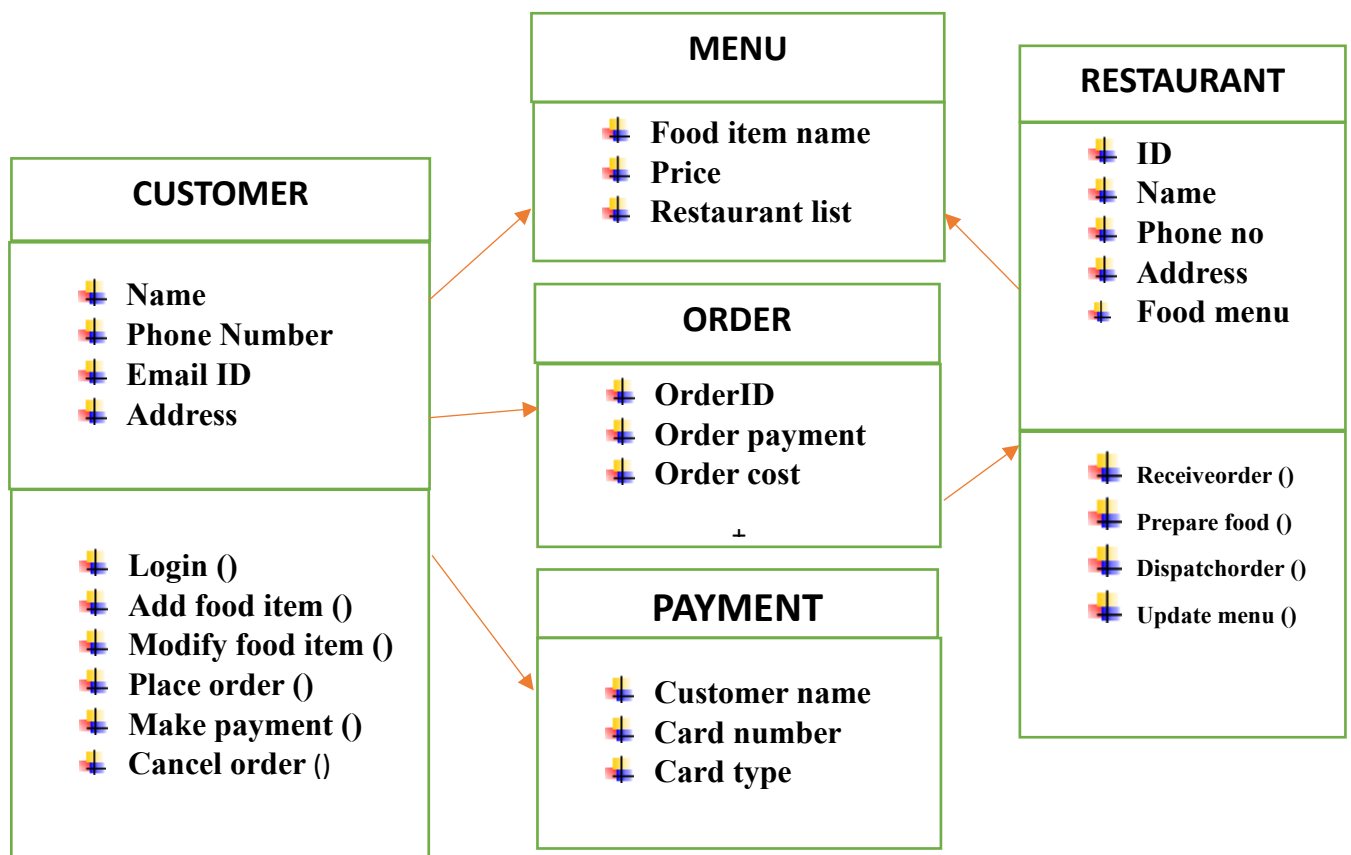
MENU

Food item name
Price
Restaurant list

RESTAURANT

ID
Name
Phone no
Address
Food menu

Receiveorder ()
Prepare food ()
Dispatchorder ()
Update menu ()

CUSTOMER

Name
Phone Number
Email ID
Address

Login ()
Add food item ()
Modify food item ()
Place order ()
Make payment ()
Cancel order ()

ORDER

OrderID
Order payment
Order cost

PAYMENT

Customer name
Card number
Card type